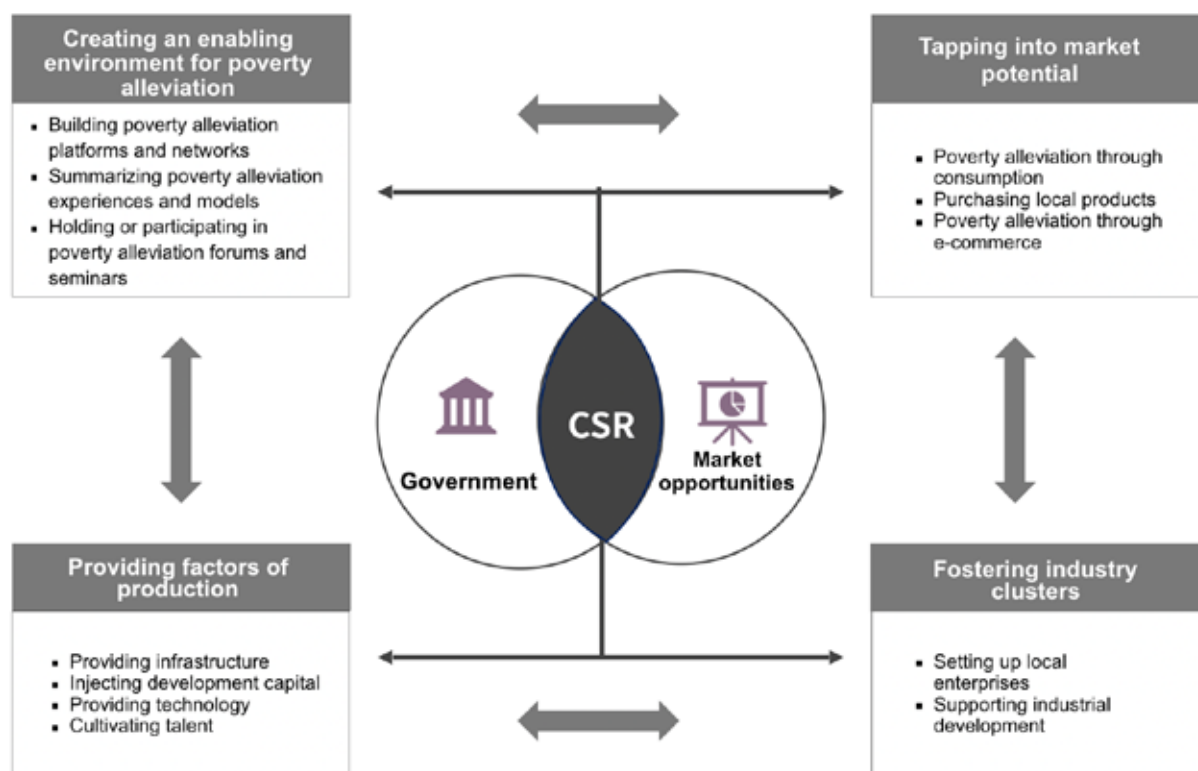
Creating an enabling environment for poverty alleviation

- Building poverty alleviation platforms and networks
- Summarizing poverty alleviation experiences and models
- Holding or participating in poverty alleviation forums and seminars

Tapping into market potential

- Poverty alleviation through consumption
- Purchasing local products
- Poverty alleviation through e-commerce

Government

CSR

Market opportunities

Providing factors of production

- Providing infrastructure
- Injecting development capital
- Providing technology
- Cultivating talent

Fostering industry clusters

- Setting up local enterprises
- Supporting industrial development